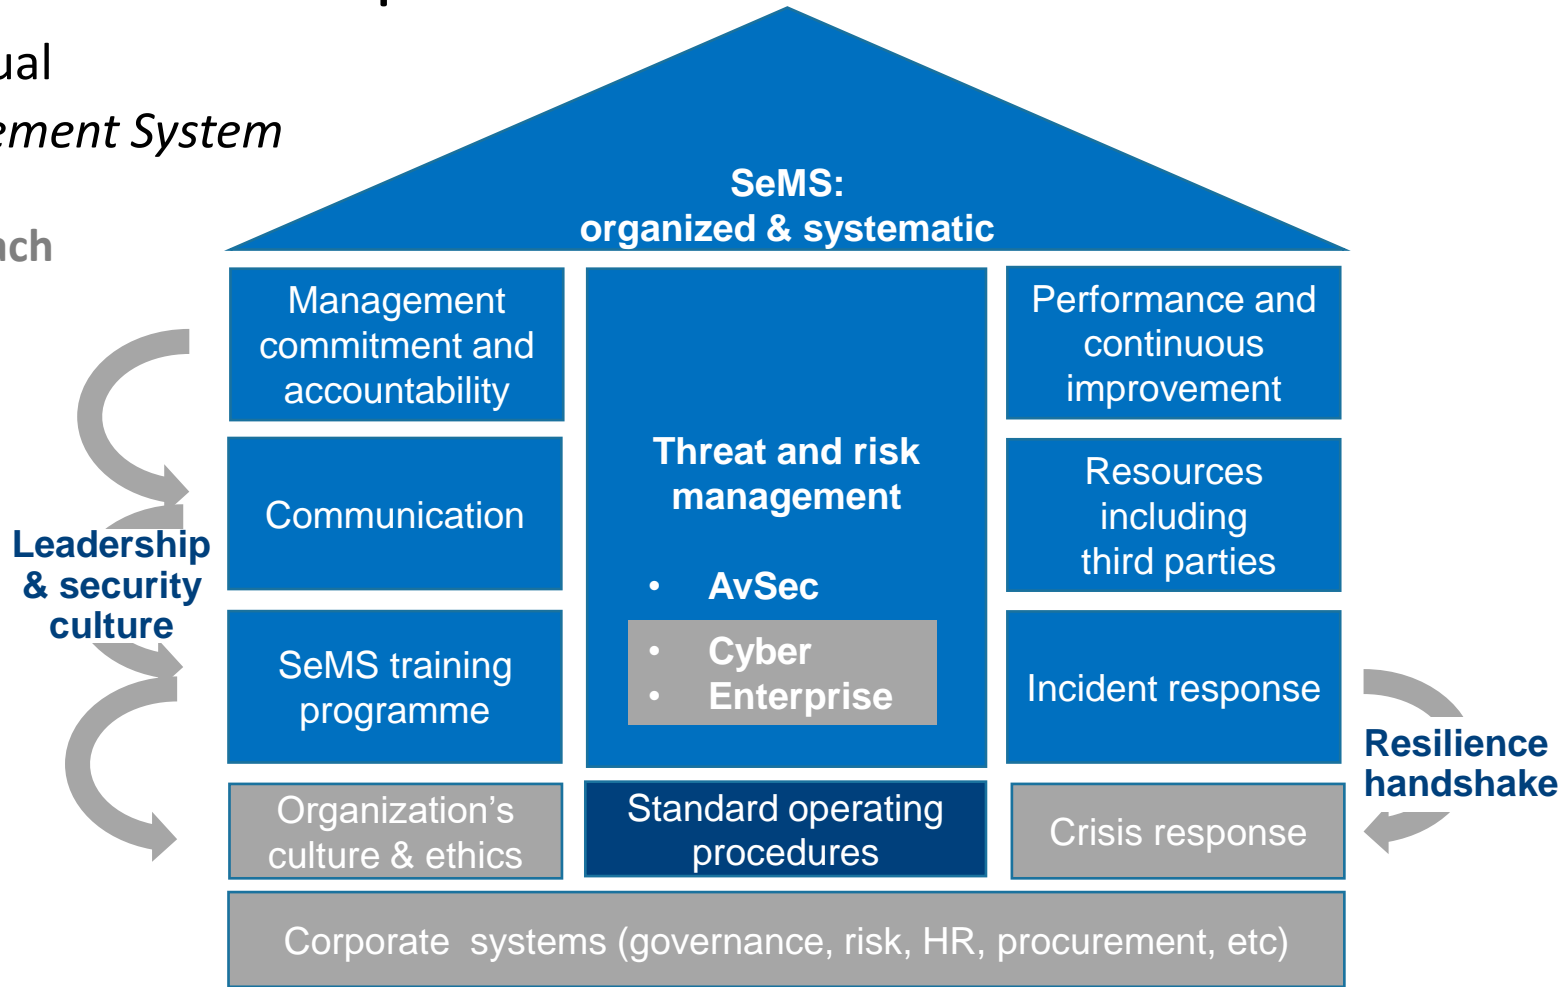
ual
ement System
ch

SeMS:
organized & systematic

Management commitment and accountability

Communication

SeMS training programme

Organization's culture & ethics

Threat and risk management

• AvSec
• Cyber
• Enterprise

Standard operating procedures

Performance and continuous improvement

Resources including third parties

Incident response

Crisis response

Leadership & security culture

Resilience handshake

Corporate systems (governance, risk, HR, procurement, etc)